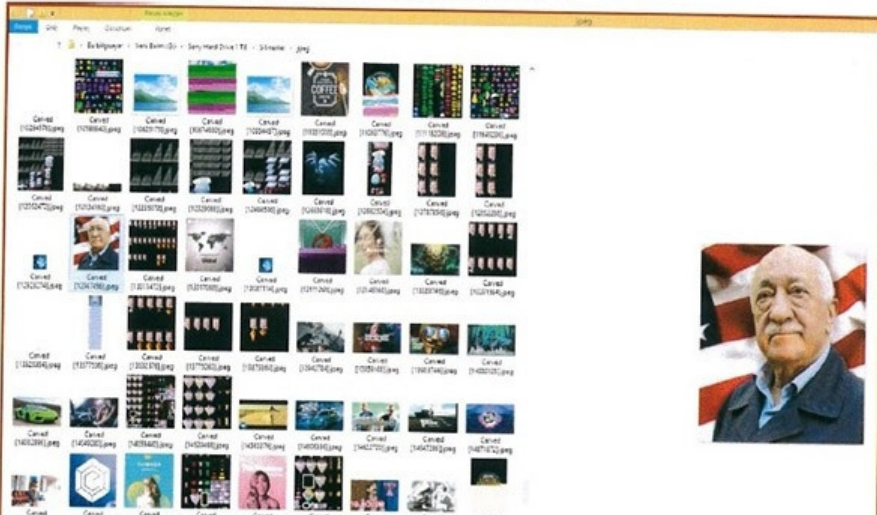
Resim Araçları
jpeg
Dosya Giriş Paylaş Görünüm Yönet
Bu bilgisayar › Yeni Birim (G:) › Sony Hard Drive 1 TB › Silinenler › jpeg

Carved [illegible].jpeg
Carved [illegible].jpeg
Carved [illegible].jpeg
Carved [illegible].jpeg
Carved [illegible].jpeg
Carved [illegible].jpeg
Carved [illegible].jpeg
Carved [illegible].jpeg
Carved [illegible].jpeg
Carved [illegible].jpeg
Carved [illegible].jpeg
Carved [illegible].jpeg
Carved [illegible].jpeg
Carved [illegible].jpeg
Carved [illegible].jpeg
Carved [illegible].jpeg
Carved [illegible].jpeg
Carved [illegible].jpeg
Carved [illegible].jpeg
Carved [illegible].jpeg
Carved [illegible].jpeg
Carved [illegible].jpeg
Carved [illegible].jpeg
Carved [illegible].jpeg
Carved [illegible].jpeg
Carved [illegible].jpeg
Carved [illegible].jpeg
Carved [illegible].jpeg
Carved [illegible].jpeg
Carved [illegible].jpeg
Carved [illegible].jpeg
Carved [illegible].jpeg
Carved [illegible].jpeg
Carved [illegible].jpeg
Carved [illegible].jpeg
Carved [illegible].jpeg
Carved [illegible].jpeg
Carved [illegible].jpeg
Carved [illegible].jpeg
Carved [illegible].jpeg
Carved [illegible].jpeg
Carved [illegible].jpeg
Carved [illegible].jpeg
Carved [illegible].jpeg
Carved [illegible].jpeg
Carved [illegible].jpeg
Carved
Carved
Carved